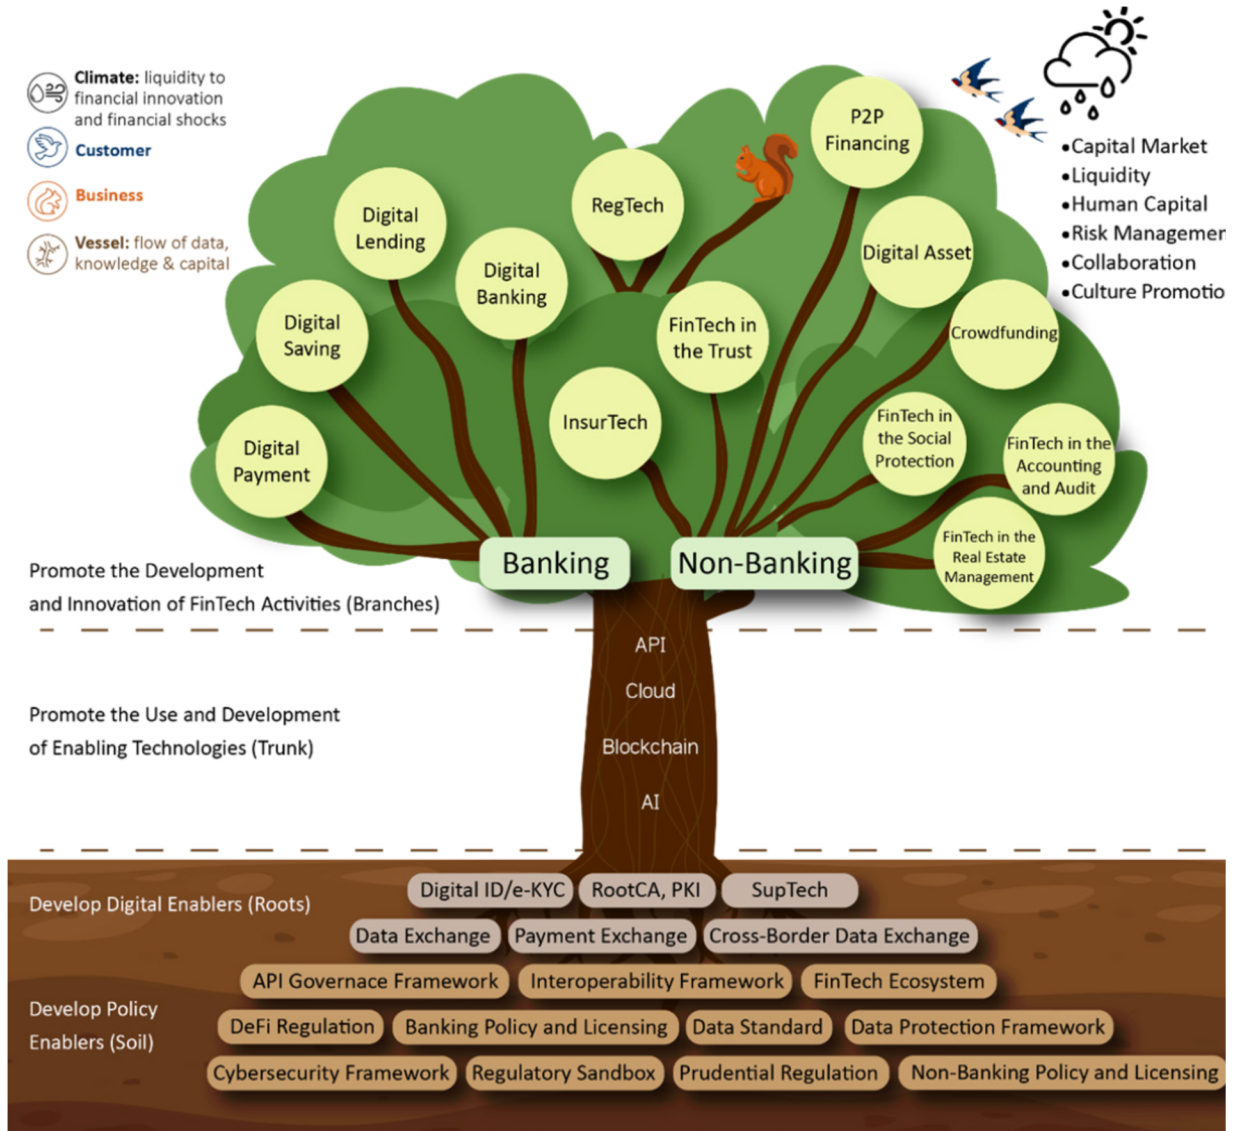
Climate: liquidity to financial innovation and financial shocks

Customer

Business

Vessel: flow of data, knowledge & capital

•Capital Market
•Liquidity
•Human Capital
•Risk Managemen
•Collaboration
•Culture Promotio

P2P Financing

RegTech

Digital Lending

Digital Banking

Digital Asset

Digital Saving

FinTech in the Trust

Crowdfunding

InsurTech

Digital Payment

FinTech in the Social Protection

FinTech in the Accounting and Audit

FinTech in the Real Estate Management

Banking

Non-Banking

Promote the Development and Innovation of FinTech Activities (Branches)

API

Cloud

Blockchain

AI

Promote the Use and Development of Enabling Technologies (Trunk)

Develop Digital Enablers (Roots)

Digital ID/e-KYC

RootCA, PKI

SupTech

Data Exchange

Payment Exchange

Cross-Border Data Exchange

API Governace Framework

Interoperability Framework

FinTech Ecosystem

Develop Policy Enablers (Soil)

DeFi Regulation

Banking Policy and Licensing

Data Standard

Data Protection Framework

Cybersecurity Framework

Regulatory Sandbox

Prudential Regulation

Non-Banking Policy and Licensing